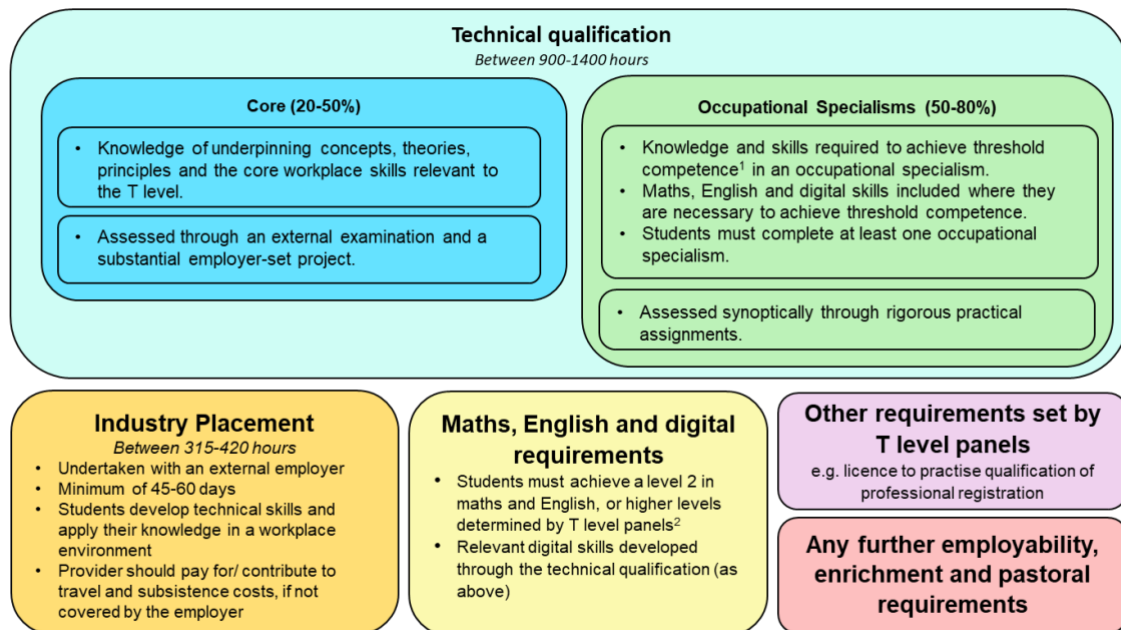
Technical qualification
Between 900-1400 hours

Core (20-50%)

• Knowledge of underpinning concepts, theories, principles and the core workplace skills relevant to the T level.

• Assessed through an external examination and a substantial employer-set project.

Occupational Specialisms (50-80%)

• Knowledge and skills required to achieve threshold competence$^1$ in an occupational specialism.
• Maths, English and digital skills included where they are necessary to achieve threshold competence.
• Students must complete at least one occupational specialism.

• Assessed synoptically through rigorous practical assignments.

Industry Placement
Between 315-420 hours
• Undertaken with an external employer
• Minimum of 45-60 days
• Students develop technical skills and apply their knowledge in a workplace environment
• Provider should pay for/ contribute to travel and subsistence costs, if not covered by the employer

Maths, English and digital requirements
• Students must achieve a level 2 in maths and English, or higher levels determined by T level panels$^2$
• Relevant digital skills developed through the technical qualification (as above)

Other requirements set by T level panels
e.g. licence to practise qualification of professional registration

Any further employability, enrichment and pastoral requirements